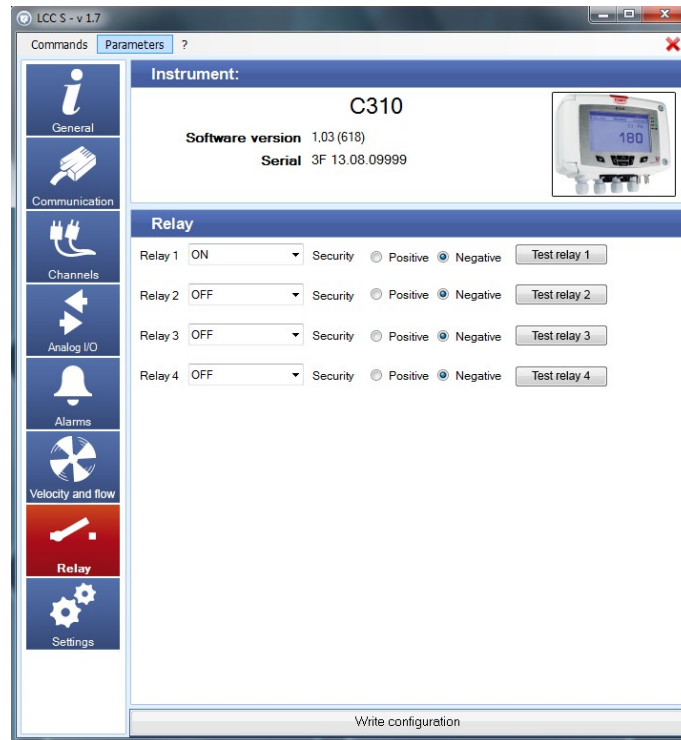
LCC S - v 1.7

Commands Parameters ?

General
Communication
Channels
Analog I/O
Alarms
Velocity and flow
Relay
Settings

Instrument:

C310

Software version 1,03 (618)
Serial 3F 13.08.09999

180

Relay

| Relay 1 | ON | Security | Positive | Negative | Test relay 1 |
|---|---|---|---|---|---|
| Relay 2 | OFF | Security | Positive | Negative | Test relay 2 |
| Relay 3 | OFF | Security | Positive | Negative | Test relay 3 |
| Relay 4 | OFF | Security | Positive | Negative | Test relay 4 |

Write configuration